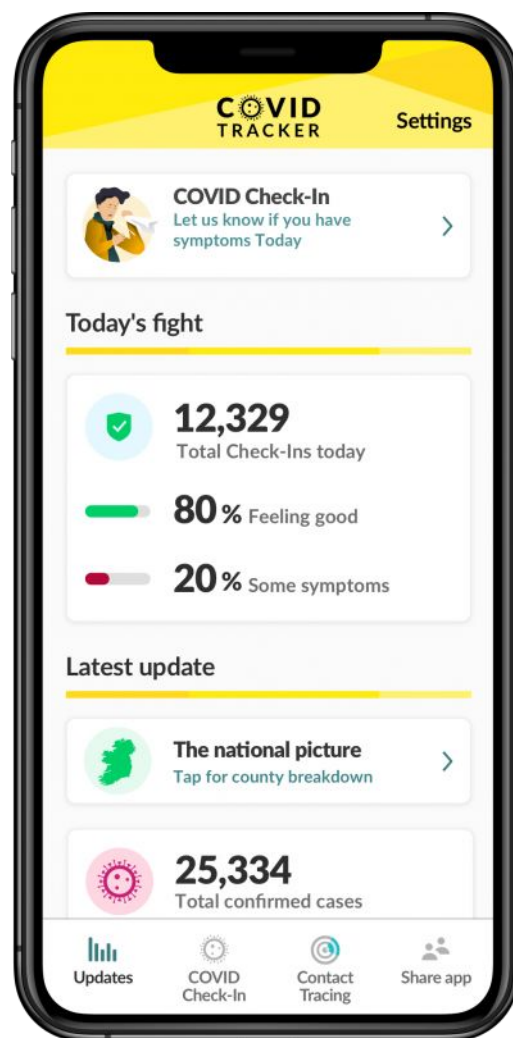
COVID TRACKER

Settings

COVID Check-In
Let us know if you have symptoms Today

Today's fight

12,329
Total Check-Ins today

80 % Feeling good

20 % Some symptoms

Latest update

The national picture
Tap for county breakdown

25,334
Total confirmed cases

Updates

COVID Check-In

Contact Tracing

Share app